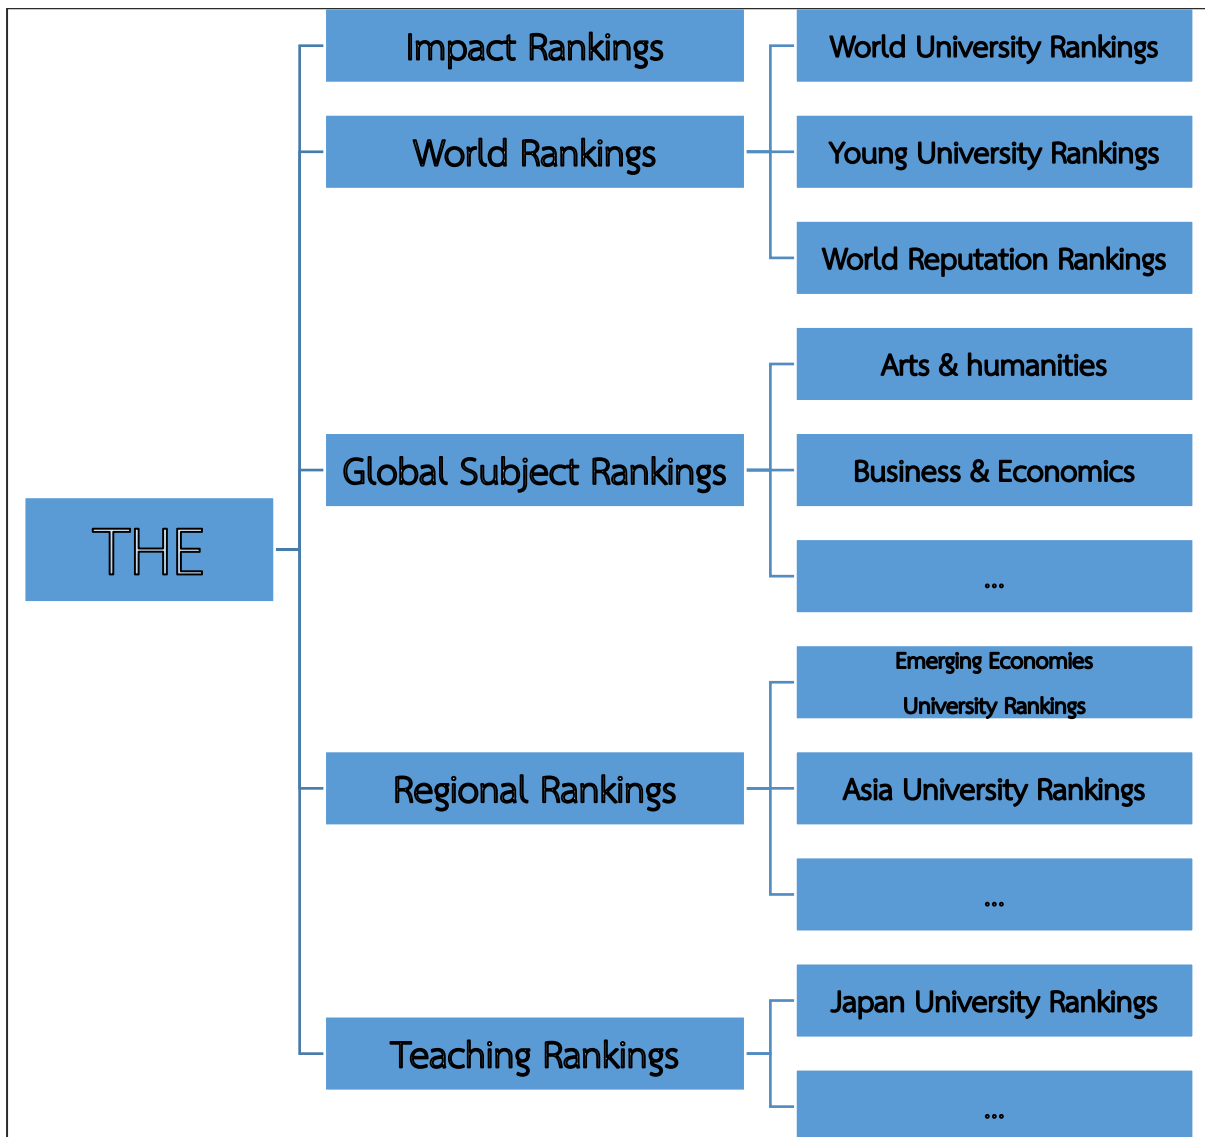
THE

Impact Rankings

World Rankings

World University Rankings

Young University Rankings

World Reputation Rankings

Global Subject Rankings

Arts & humanities

Business & Economics

...

Regional Rankings

Emerging Economies University Rankings

Asia University Rankings

...

Teaching Rankings

Japan University Rankings

...